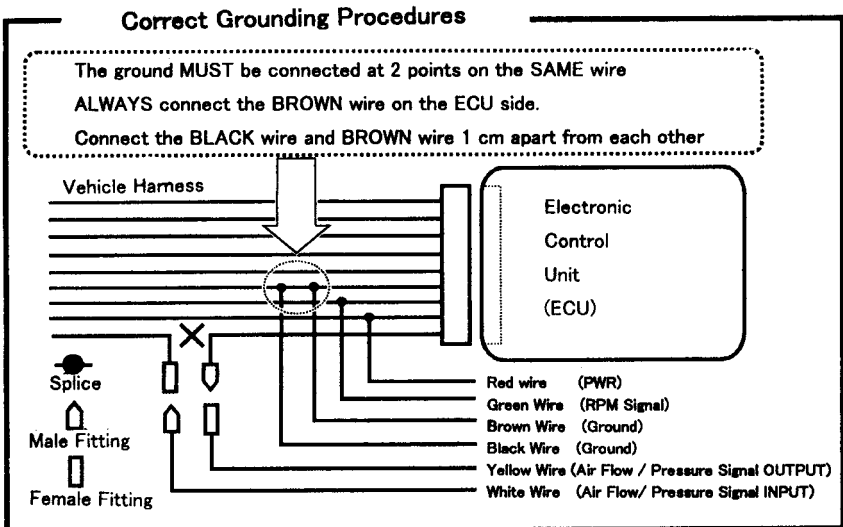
Correct Grounding Procedures

The ground MUST be connected at 2 points on the SAME wire

ALWAYS connect the BROWN wire on the ECU side.

Connect the BLACK wire and BROWN wire 1 cm apart from each other

Vehicle Harness

Electronic
Control
Unit
(ECU)

Splice

Male Fitting

Female Fitting

Red wire (PWR)
Green Wire (RPM Signal)
Brown Wire (Ground)
Black Wire (Ground)
Yellow Wire (Air Flow / Pressure Signal OUTPUT)
White Wire (Air Flow/ Pressure Signal INPUT)